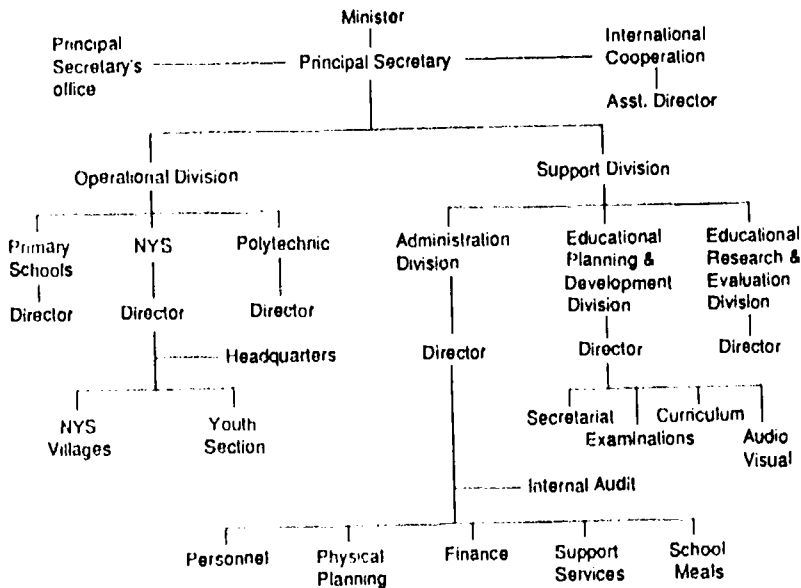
Minister

Principal Secretary's office

Principal Secretary

International Cooperation

Asst. Director

Operational Division

Support Division

Primary Schools

Director

NYS

Director

Headquarters

NYS Villages

Youth Section

Polytechnic

Director

Administration Division

Director

Internal Audit

Personnel

Physical Planning

Finance

Support Services

School Meals

Educational Planning & Development Division

Director

Secretarial

Examinations

Curriculum

Audio Visual

Educational Research & Evaluation Division

Director